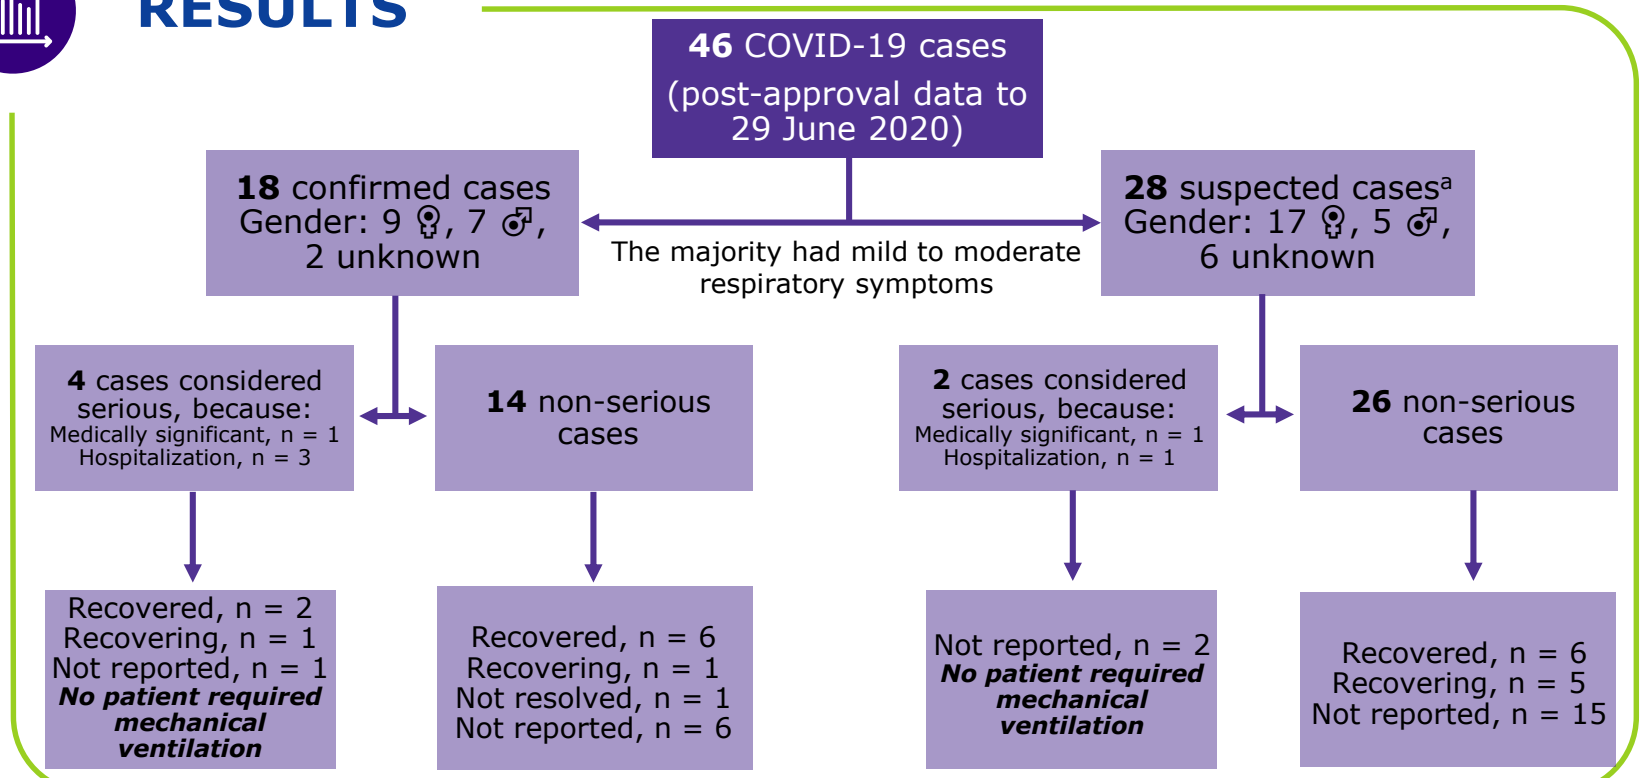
RESULTS

**46** COVID-19 cases (post-approval data to 29 June 2020)

**18** confirmed cases
Gender: 9 ♀, 7 ♂, 2 unknown

The majority had mild to moderate respiratory symptoms

**28** suspected cases$^a$
Gender: 17 ♀, 5 ♂, 6 unknown

**4** cases considered serious, because:
Medically significant, n = 1
Hospitalization, n = 3

**14** non-serious cases

**2** cases considered serious, because:
Medically significant, n = 1
Hospitalization, n = 1

**26** non-serious cases

Recovered, n = 2
Recovering, n = 1
Not reported, n = 1
***No patient required mechanical ventilation***

Recovered, n = 6
Recovering, n = 1
Not resolved, n = 1
Not reported, n = 6

Not reported, n = 2
***No patient required mechanical ventilation***

Recovered, n = 6
Recovering, n = 5
Not reported, n = 15